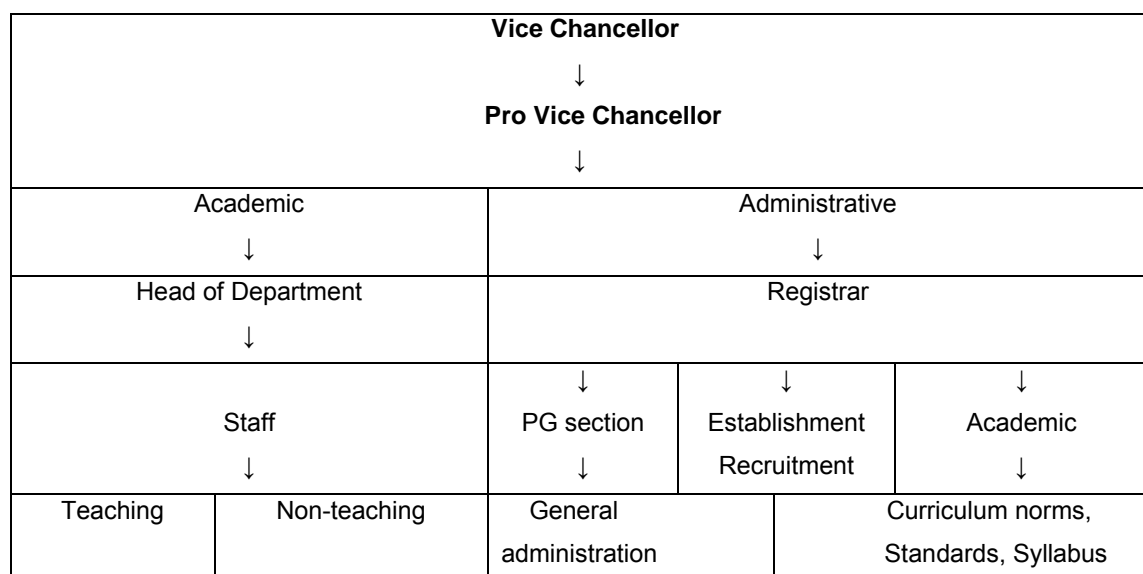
| Vice Chancellor ↓ Pro Vice Chancellor ↓ | | | | |
|---|---|---|---|---|
| Academic ↓ | | Administrative ↓ | | |
| Head of Department ↓ | | Registrar | | |
| Staff ↓ | | ↓ PG section ↓ | ↓ Establishment Recruitment | ↓ Academic ↓ |
| Teaching | Non-teaching | General administration | | Curriculum norms, Standards, Syllabus |